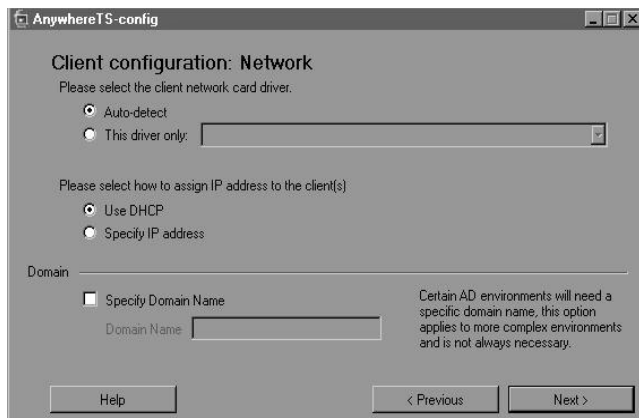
AnywhereTS-config

Client configuration: Network

Please select the client network card driver.

Auto-detect

This driver only:

Please select how to assign IP address to the client(s)

Use DHCP

Specify IP address

Domain

Specify Domain Name

Domain Name

Certain AD environments will need a specific domain name, this option applies to more complex environments and is not always necessary.

Help

< Previous

Next >